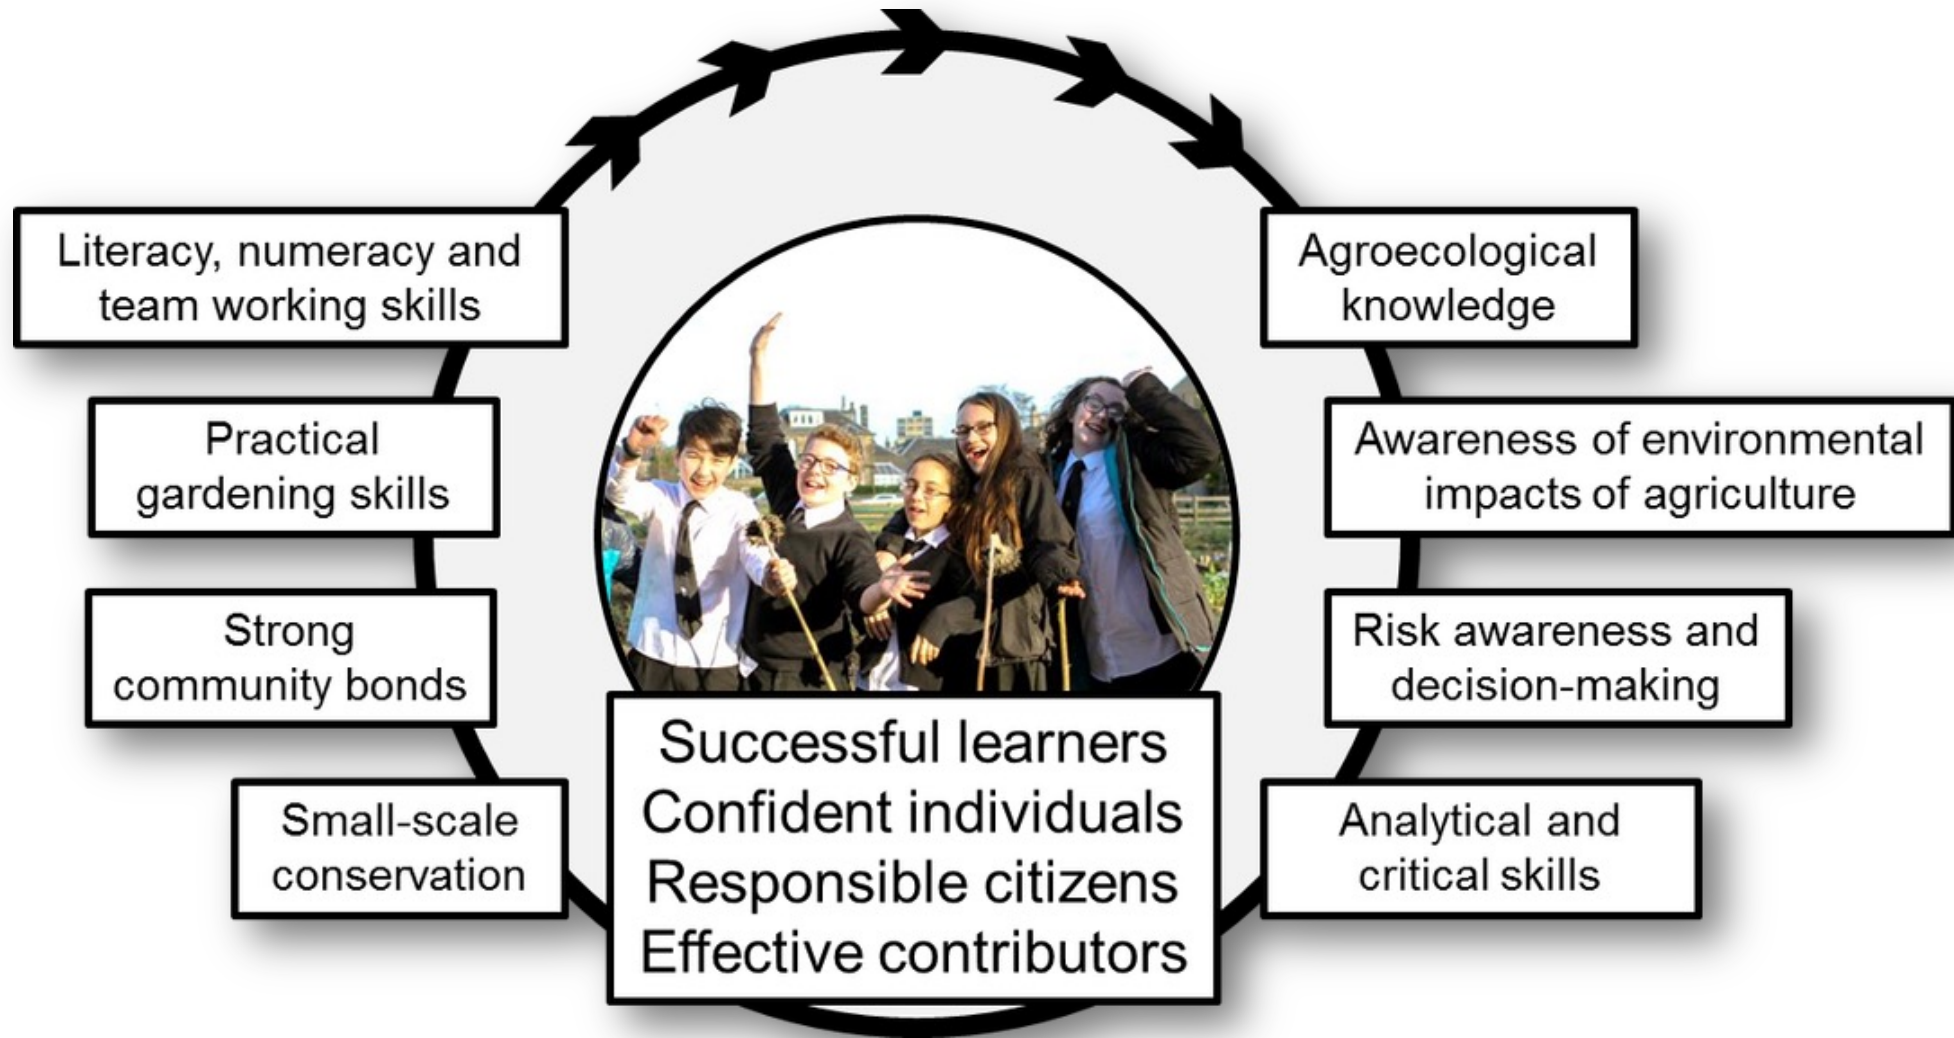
Literacy, numeracy and team working skills

Practical gardening skills

Strong community bonds

Small-scale conservation

Agroecological knowledge

Awareness of environmental impacts of agriculture

Risk awareness and decision-making

Analytical and critical skills

Successful learners
Confident individuals
Responsible citizens
Effective contributors